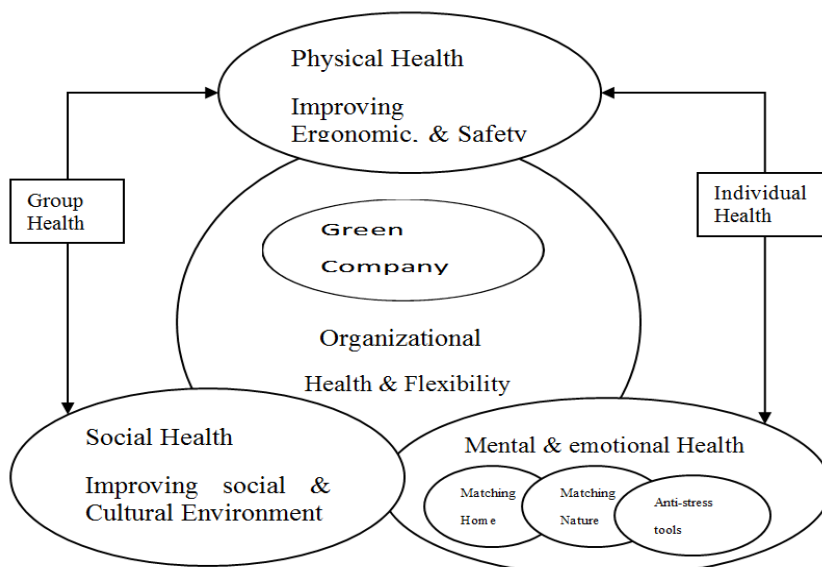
Physical Health

Improving Ergonomic, & Safety

Group Health

Individual Health

Green Company

Organizational

Health & Flexibility

Social Health

Improving social & Cultural Environment

Mental & emotional Health

Matching Home

Matching Nature

Anti-stress tools